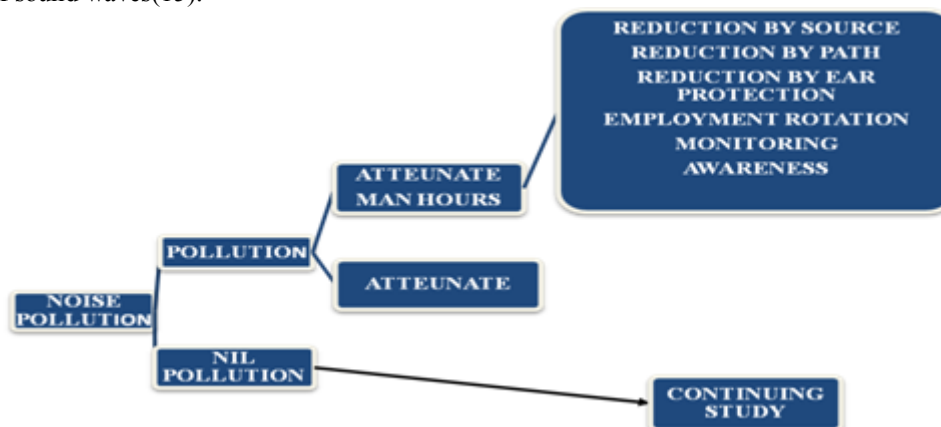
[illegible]sound waves(13).

REDUCTION BY SOURCE
REDUCTION BY PATH
REDUCTION BY EAR PROTECTION
EMPLOYMENT ROTATION
MONITORING
AWARENESS

ATTEUNATE MAN HOURS

POLLUTION

ATTEUNATE

NOISE POLLUTION

NIL POLLUTION

CONTINUING STUDY